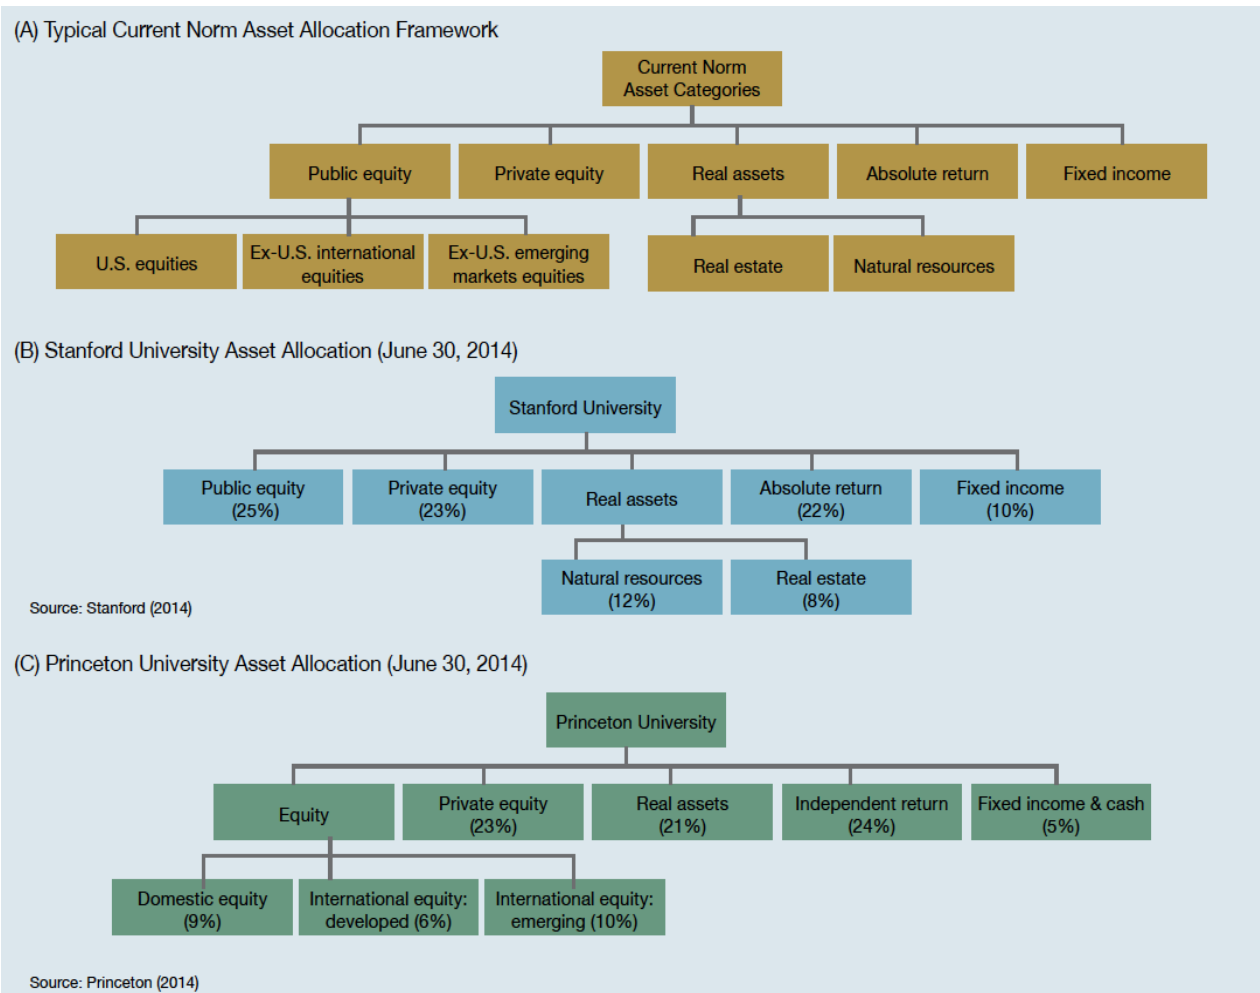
(A) Typical Current Norm Asset Allocation Framework

Current Norm Asset Categories

Public equity

Private equity

Real assets

Absolute return

Fixed income

U.S. equities

Ex-U.S. international equities

Ex-U.S. emerging markets equities

Real estate

Natural resources

(B) Stanford University Asset Allocation (June 30, 2014)

Stanford University

Public equity (25%)

Private equity (23%)

Real assets

Absolute return (22%)

Fixed income (10%)

Natural resources (12%)

Real estate (8%)

Source: Stanford (2014)

(C) Princeton University Asset Allocation (June 30, 2014)

Princeton University

Equity

Private equity (23%)

Real assets (21%)

Independent return (24%)

Fixed income & cash (5%)

Domestic equity (9%)

International equity: developed (6%)

International equity: emerging (10%)

Source: Princeton (2014)